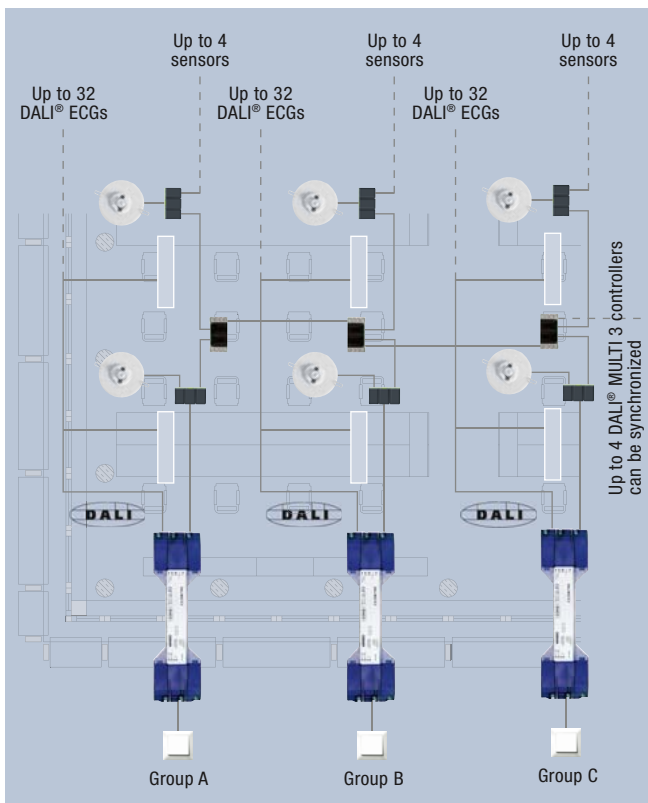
Up to 4 sensors

Up to 4 sensors

Up to 4 sensors

Up to 32 DALI® ECGs

Up to 32 DALI® ECGs

Up to 32 DALI® ECGs

Up to 4 DALI® MULTI 3 controllers can be synchronized

DALI

DALI

DALI

Group A

Group B

Group C